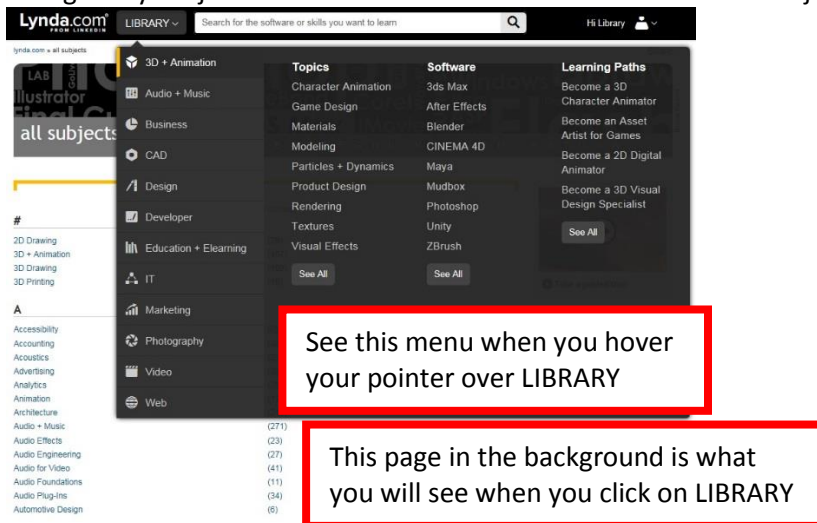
Lynda.com FROM LINKEDIN LIBRARY Search for the software or skills you want to learn Hi Library

lynda.com » all subjects

all subjects

3D + Animation
Audio + Music
Business
CAD
Design
Developer
Education + Elearning
IT
Marketing
Photography
Video
Web

Topics
Character Animation
Game Design
Materials
Modeling
Particles + Dynamics
Product Design
Rendering
Textures
Visual Effects
See All

Software
3ds Max
After Effects
Blender
CINEMA 4D
Maya
Mudbox
Photoshop
Unity
ZBrush
See All

Learning Paths
Become a 3D Character Animator
Become an Asset Artist for Games
Become a 2D Digital Animator
Become a 3D Visual Design Specialist
See All

#
2D Drawing
3D + Animation
3D Drawing
3D Printing

A
Accessibility
Accounting
Acoustics
Advertising
Analytics
Animation
Architecture
Audio + Music (271)
Audio Effects (23)
Audio Engineering (27)
Audio for Video (41)
Audio Foundations (11)
Audio Plug-Ins (34)
Automotive Design (6)

See this menu when you hover your pointer over LIBRARY

This page in the background is what you will see when you click on LIBRARY